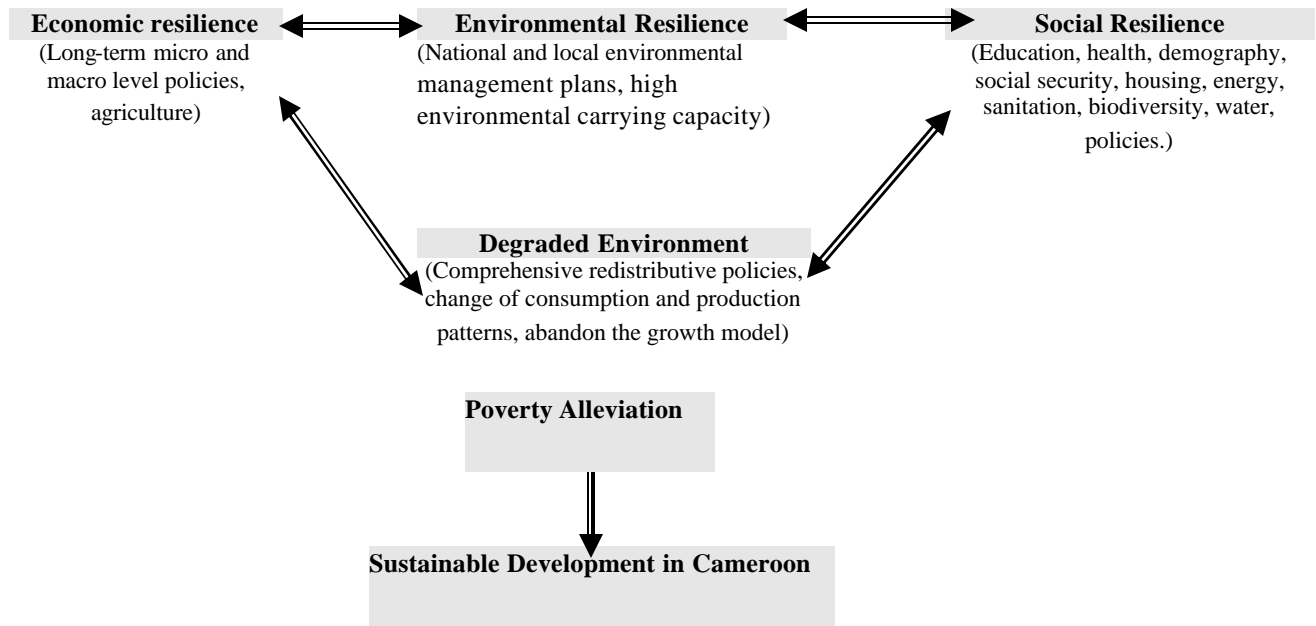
**Economic resilience**
(Long-term micro and macro level policies, agriculture)

**Environmental Resilience**
(National and local environmental management plans, high environmental carrying capacity)

**Social Resilience**
(Education, health, demography, social security, housing, energy, sanitation, biodiversity, water, policies.)

**Degraded Environment**
(Comprehensive redistributive policies, change of consumption and production patterns, abandon the growth model)

**Poverty Alleviation**

**Sustainable Development in Cameroon**